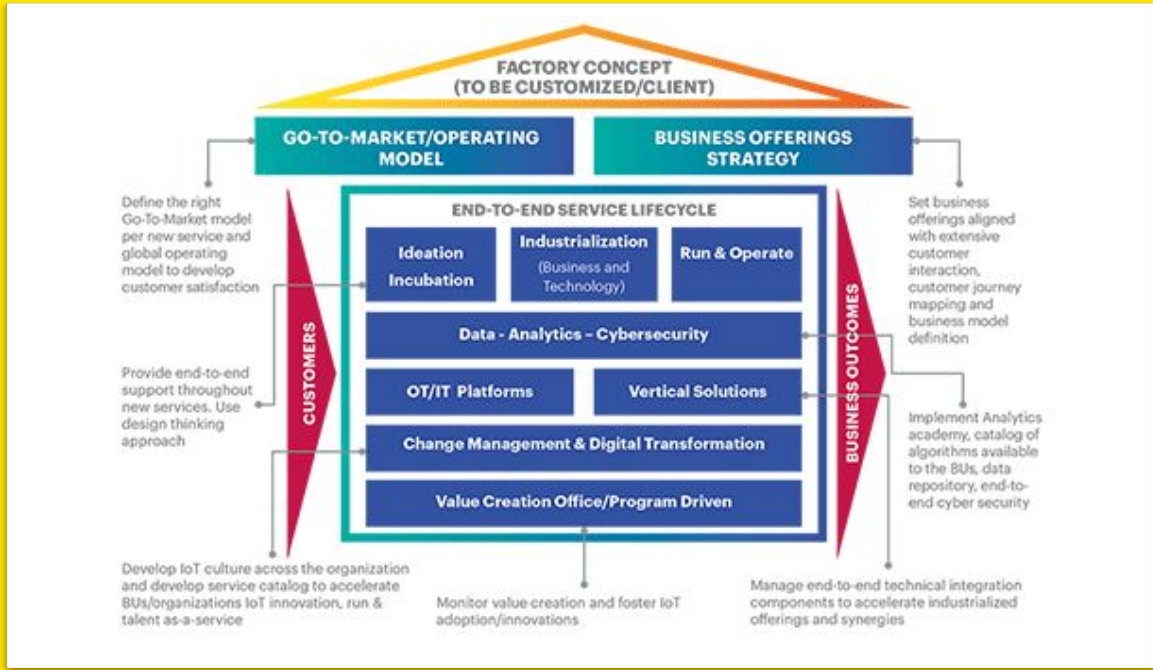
FACTORY CONCEPT
(TO BE CUSTOMIZED/CLIENT)

GO-TO-MARKET/OPERATING MODEL

BUSINESS OFFERINGS STRATEGY

Define the right Go-To-Market model per new service and global operating model to develop customer satisfaction

Provide end-to-end support throughout new services. Use design thinking approach

CUSTOMERS

END-TO-END SERVICE LIFECYCLE

Ideation Incubation

Industrialization (Business and Technology)

Run & Operate

Data - Analytics - Cybersecurity

OT/IT Platforms

Vertical Solutions

Change Management & Digital Transformation

Value Creation Office/Program Driven

BUSINESS OUTCOMES

Set business offerings aligned with extensive customer interaction, customer journey mapping and business model definition

Implement Analytics academy, catalog of algorithms available to the BUs, data repository, end-to-end cyber security

Develop IoT culture across the organization and develop service catalog to accelerate BUs/organizations IoT innovation, run & talent as-a-service

Monitor value creation and foster IoT adoption/innovations

Manage end-to-end technical integration components to accelerate industrialized offerings and synergies